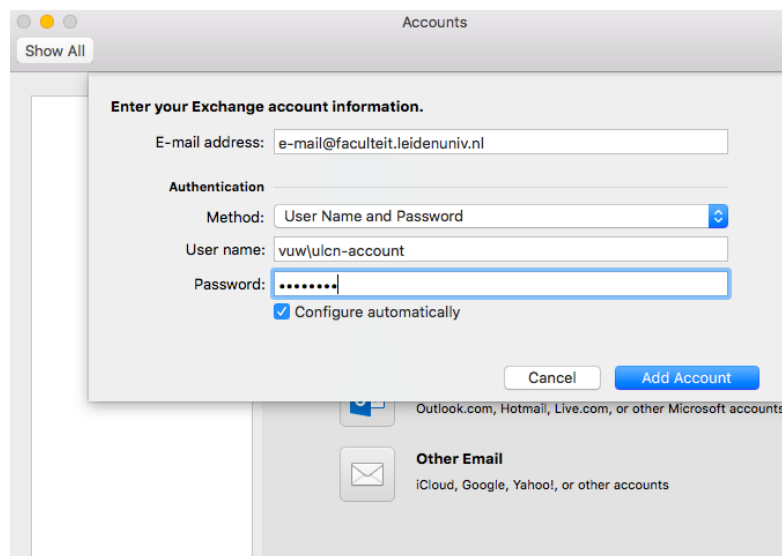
Accounts

Show All

Enter your Exchange account information.

E-mail address: e-mail@faculteit.leidenuniv.nl

Authentication

Method: User Name and Password

User name: vuw\ulcn-account

Password: ••••••••

Configure automatically

Cancel

Add Account

Outlook.com, Hotmail, Live.com, or other Microsoft accounts

Other Email

iCloud, Google, Yahoo!, or other accounts